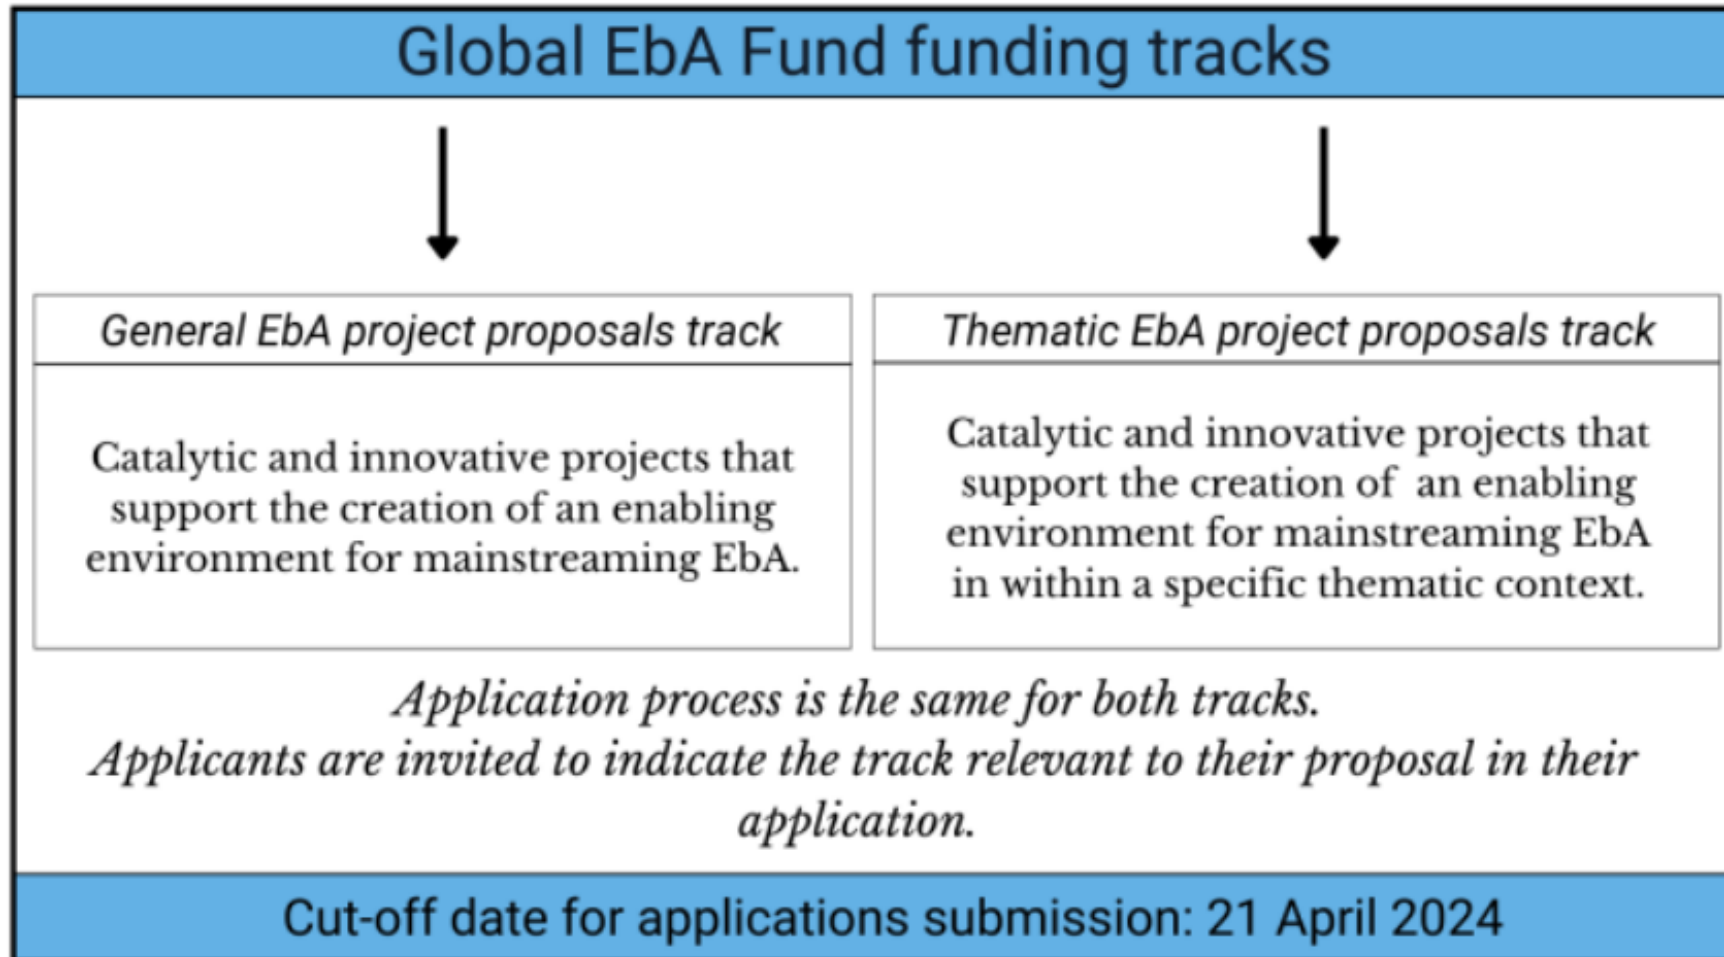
Global EbA Fund funding tracks

General EbA project proposals track

Catalytic and innovative projects that support the creation of an enabling environment for mainstreaming EbA.

Thematic EbA project proposals track

Catalytic and innovative projects that support the creation of an enabling environment for mainstreaming EbA in within a specific thematic context.

Application process is the same for both tracks.
Applicants are invited to indicate the track relevant to their proposal in their application.

Cut-off date for applications submission: 21 April 2024